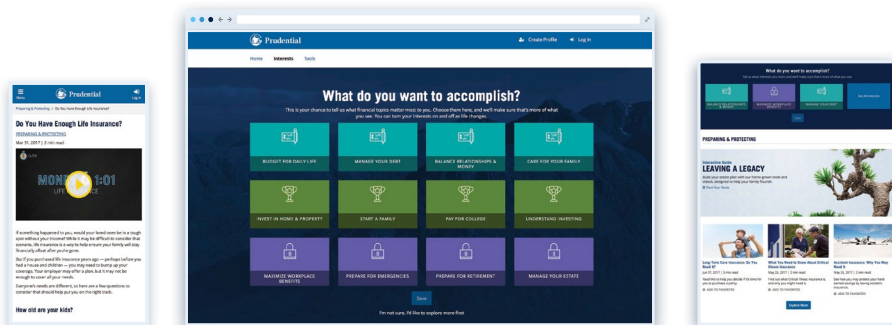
Menu
Prudential
Log In

Preparing & Protecting > Do You Have Enough Life Insurance?

Do You Have Enough Life Insurance?

PREPARING & PROTECTING

Mar 31, 2017 | 2 min read

MONEY 1:01
LIFE

If something happened to you, would your loved ones be in a tough spot without your income? While it may be difficult to consider that scenario, life insurance is a way to help ensure your family will stay financially afloat after you're gone.

But if you purchased life insurance years ago — perhaps before you had a house and children — you may need to bump up your coverage. Your employer may offer a plan, but it may not be enough to cover all your needs.

Everyone's needs are different, so here are a few questions to consider that should help you get on the right track.

How old are your kids?

Prudential
Create Profile
Log In

Home
Interests
Tools

What do you want to accomplish?

This is your chance to tell us what financial topics matter most to you. Choose them here, and we'll make sure that's more of what you see. You can turn your interests on and off as life changes.

BUDGET FOR DAILY LIFE
MANAGE YOUR DEBT
BALANCE RELATIONSHIPS & MONEY
CARE FOR YOUR FAMILY
INVEST IN HOME & PROPERTY
START A FAMILY
PAY FOR COLLEGE
UNDERSTAND INVESTING
MAXIMIZE WORKPLACE BENEFITS
PREPARE FOR EMERGENCIES
PREPARE FOR RETIREMENT
MANAGE YOUR ESTATE

Save

I'm not sure, I'd like to explore more first

What do you want to accomplish?

PREPARING & PROTECTING

Interactive Guide
LEAVING A LEGACY

Long-Term Care Insurance: Do You Need It?

What You Need to Know About Critical Illness Insurance

Accident Insurance: Why You May Need It

Explore More